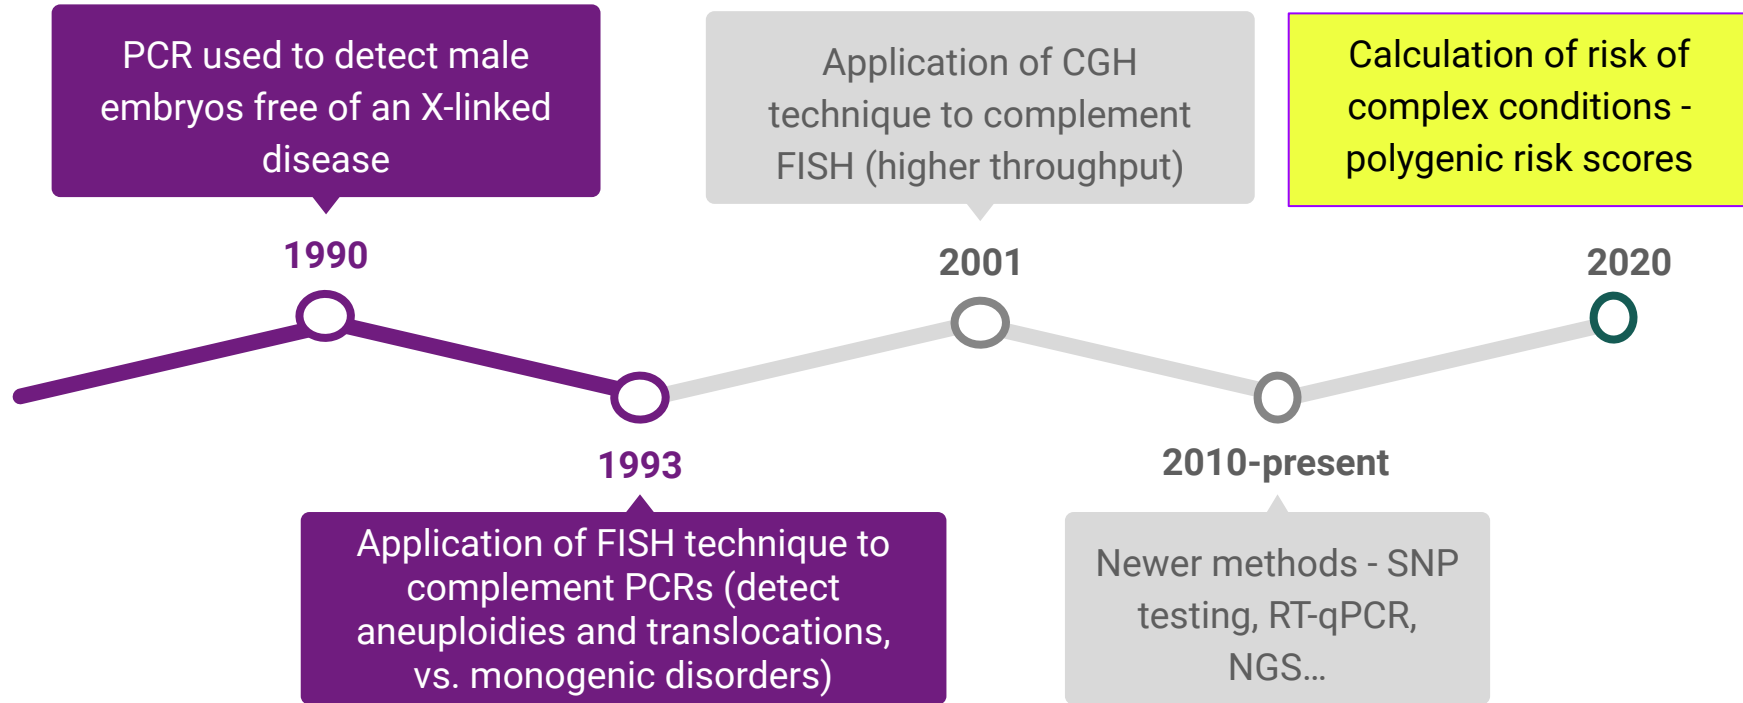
PCR used to detect male embryos free of an X-linked disease

1990

1993

Application of FISH technique to complement PCRs (detect aneuploidies and translocations, vs. monogenic disorders)

Application of CGH technique to complement FISH (higher throughput)

2001

2010-present

Newer methods - SNP testing, RT-qPCR, NGS...

Calculation of risk of complex conditions - polygenic risk scores

2020